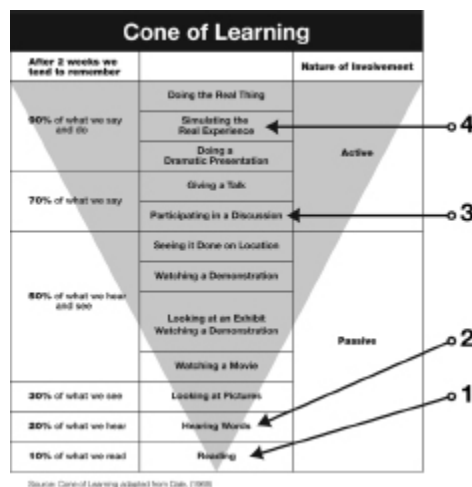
Cone of Learning

| After 2 weeks we tend to remember | | Nature of Involvement |
|---|---|---|
| 90% of what we say and do | Doing the Real Thing | Active |
| | Simulating the Real Experience | |
| | Doing a Dramatic Presentation | |
| 70% of what we say | Giving a Talk | |
| | Participating in a Discussion | |
| 50% of what we hear and see | Seeing it Done on Location | Passive |
| | Watching a Demonstration | |
| | Looking at an Exhibit Watching a Demonstration | |
| | Watching a Movie | |
| 30% of what we see | Looking at Pictures | |
| 20% of what we hear | Hearing Words | |
| 10% of what we read | Reading | |

4
3
2
1

Source: Cone of Learning adapted from Dale, (1969)